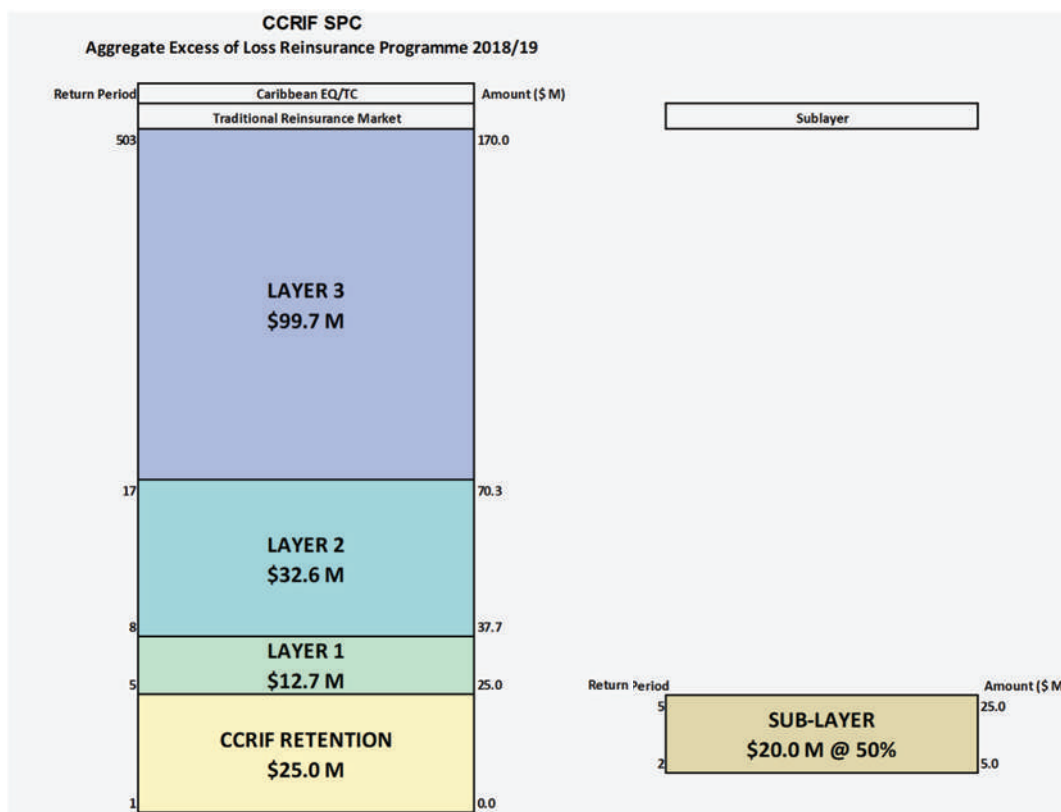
CCRIF SPC
Aggregate Excess of Loss Reinsurance Programme 2018/19

Return Period
Caribbean EQ/TC
Amount ($ M)
Traditional Reinsurance Market

Sublayer

503
170.0

LAYER 3
$99.7 M

17
70.3

LAYER 2
$32.6 M

8
37.7

LAYER 1
$12.7 M

5
25.0

CCRIF RETENTION
$25.0 M

1
0.0

Return Period
Amount ($ M
5
25.0
SUB-LAYER
$20.0 M @ 50%
2
5.0